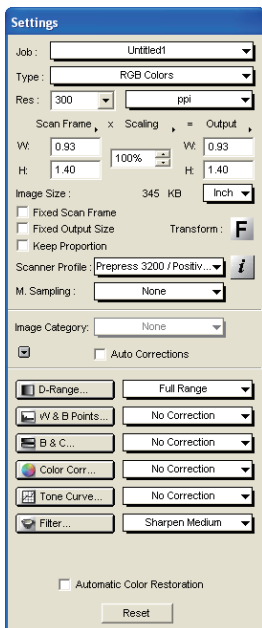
Settings

Job : Untitled1

Type : RGB Colors

Res : 300 ppi

Scan Frame x Scaling = Output

W: 0.93 100% W: 0.93

H: 1.40 H: 1.40

Image Size : 345 KB Inch

Fixed Scan Frame

Fixed Output Size Transform : F

Keep Proportion

Scanner Profile : Prepress 3200 / Positiv... i

M. Sampling : None

Image Category: None

Auto Corrections

D-Range... Full Range

W & B Points... No Correction

B & C... No Correction

Color Corr... No Correction

Tone Curve... No Correction

Filter... Sharpen Medium

Automatic Color Restoration

Reset